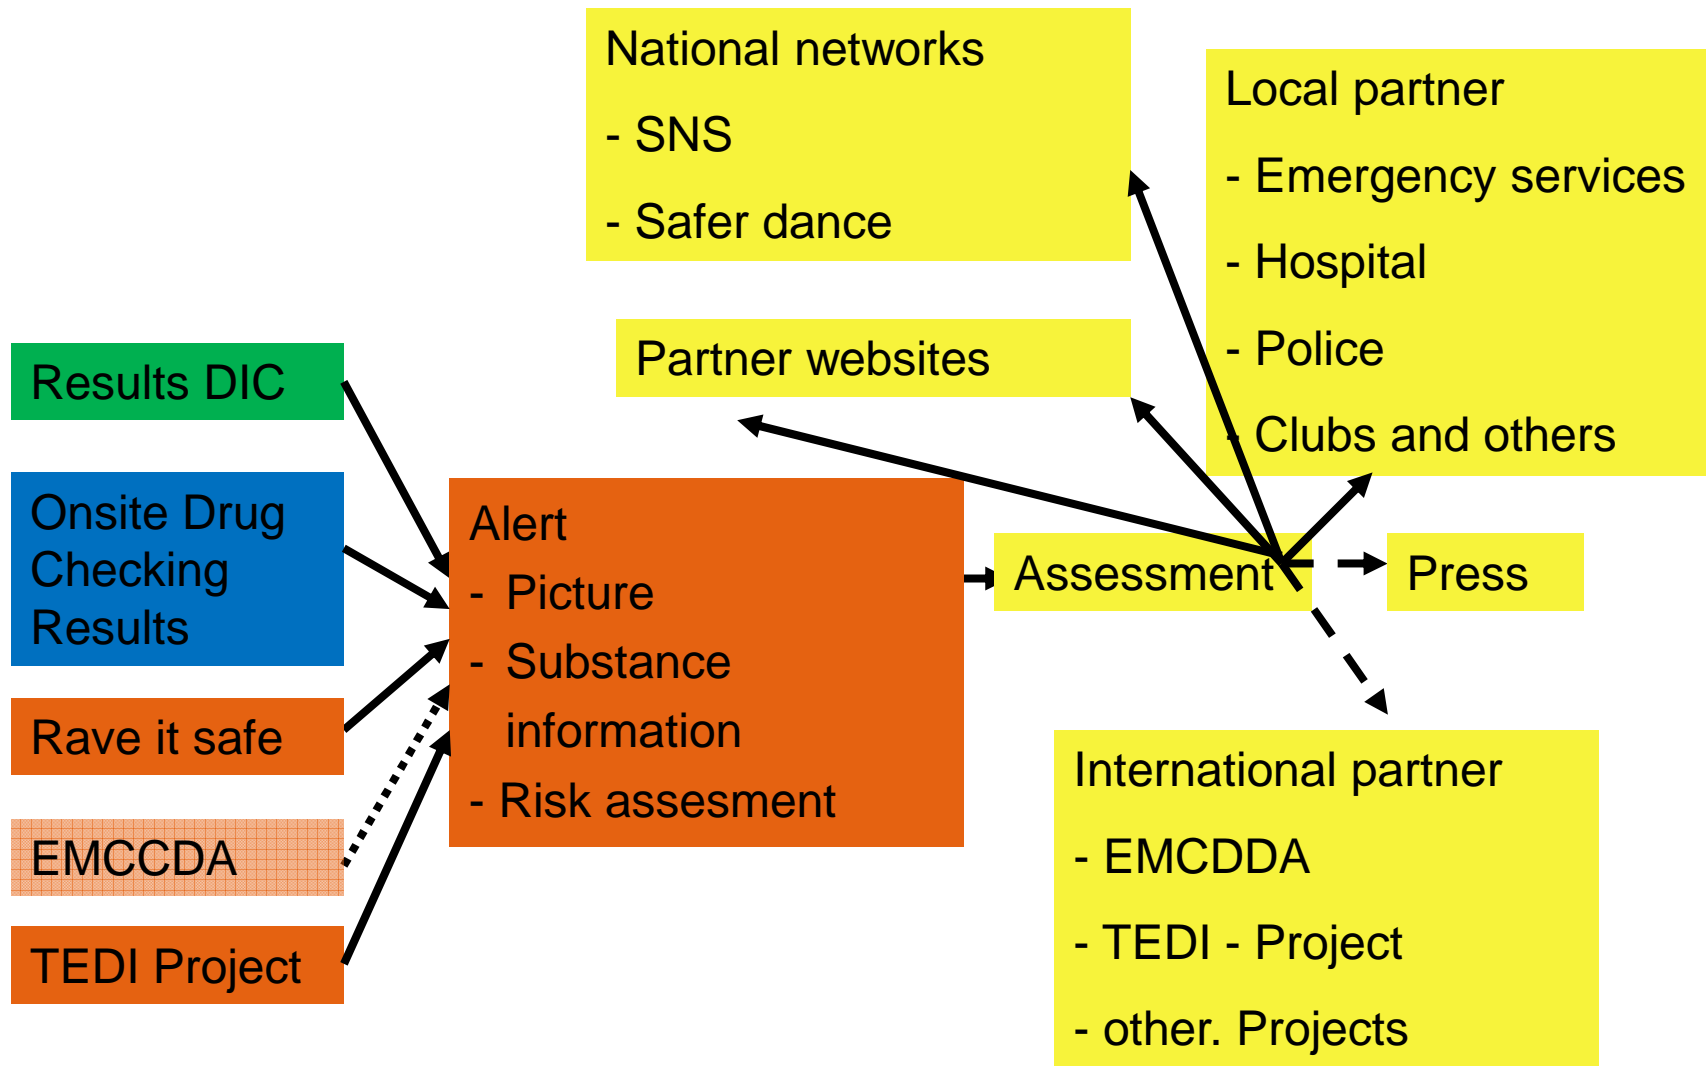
Results DIC

Onsite Drug Checking Results

Rave it safe

EMCCDA

TEDI Project

Alert
- Picture
- Substance information
- Risk assesment

Assessment

National networks
- SNS
- Safer dance

Partner websites

Local partner
- Emergency services
- Hospital
- Police
- Clubs and others

Press

International partner
- EMCDDA
- TEDI - Project
- other. Projects